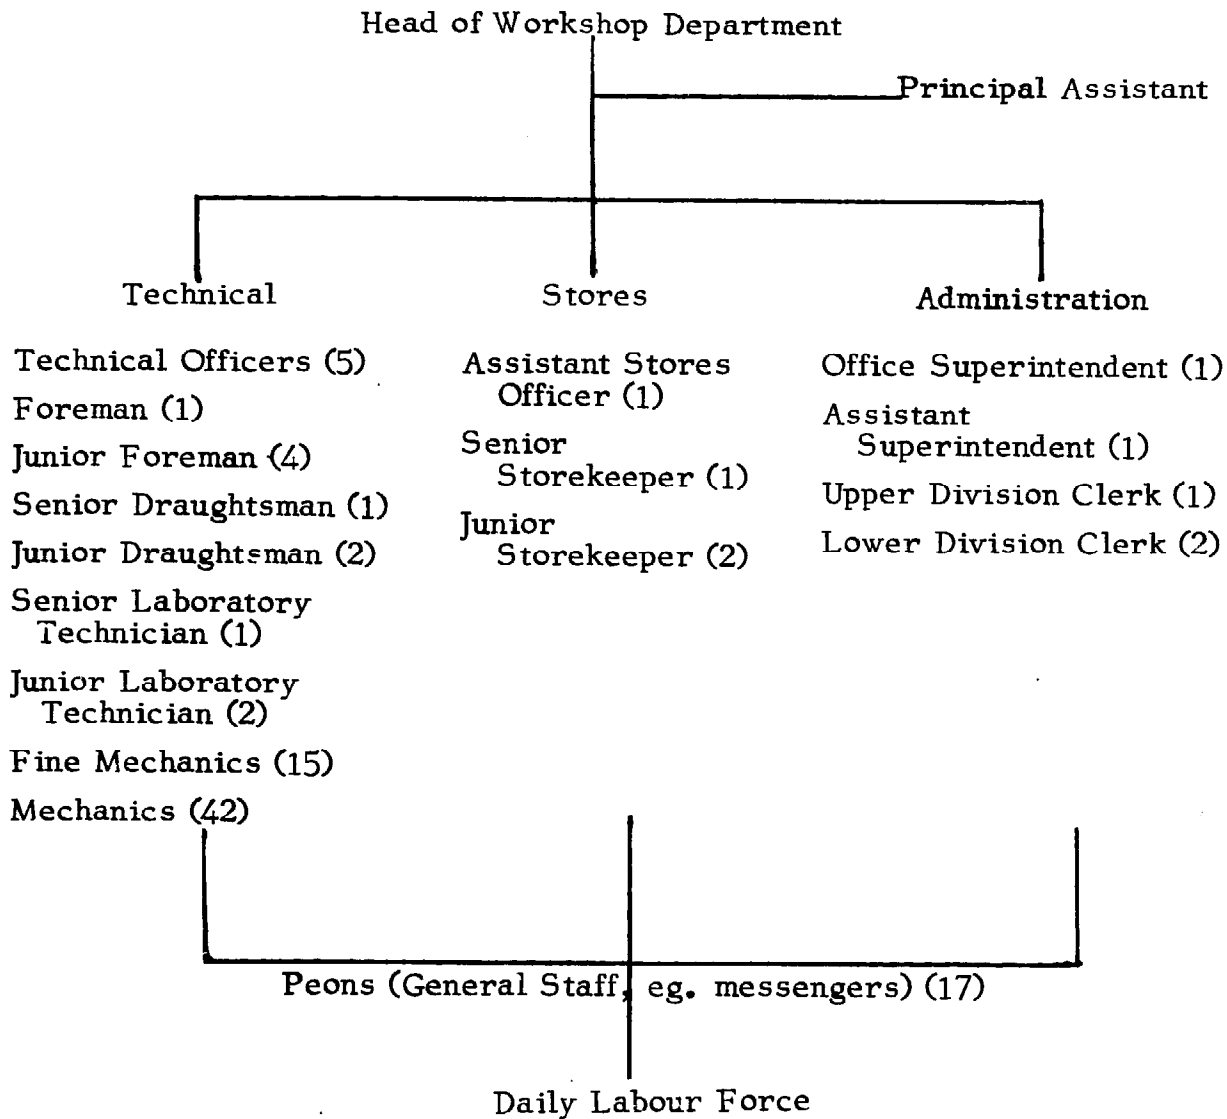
Head of Workshop Department

Principal Assistant

Technical

Technical Officers (5)

Foreman (1)

Junior Foreman (4)

Senior Draughtsman (1)

Junior Draughtsman (2)

Senior Laboratory Technician (1)

Junior Laboratory Technician (2)

Fine Mechanics (15)

Mechanics (42)

Stores

Assistant Stores Officer (1)

Senior Storekeeper (1)

Junior Storekeeper (2)

Administration

Office Superintendent (1)

Assistant Superintendent (1)

Upper Division Clerk (1)

Lower Division Clerk (2)

Peons (General Staff, eg. messengers) (17)

Daily Labour Force